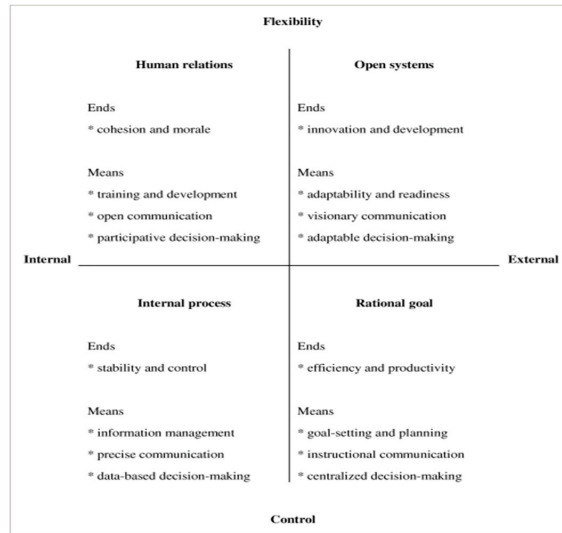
Flexibility

Human relations

Ends
* cohesion and morale

Means
* training and development
* open communication
* participative decision-making

Open systems

Ends
* innovation and development

Means
* adaptability and readiness
* visionary communication
* adaptable decision-making

Internal

External

Internal process

Ends
* stability and control

Means
* information management
* precise communication
* data-based decision-making

Rational goal

Ends
* efficiency and productivity

Means
* goal-setting and planning
* instructional communication
* centralized decision-making

Control